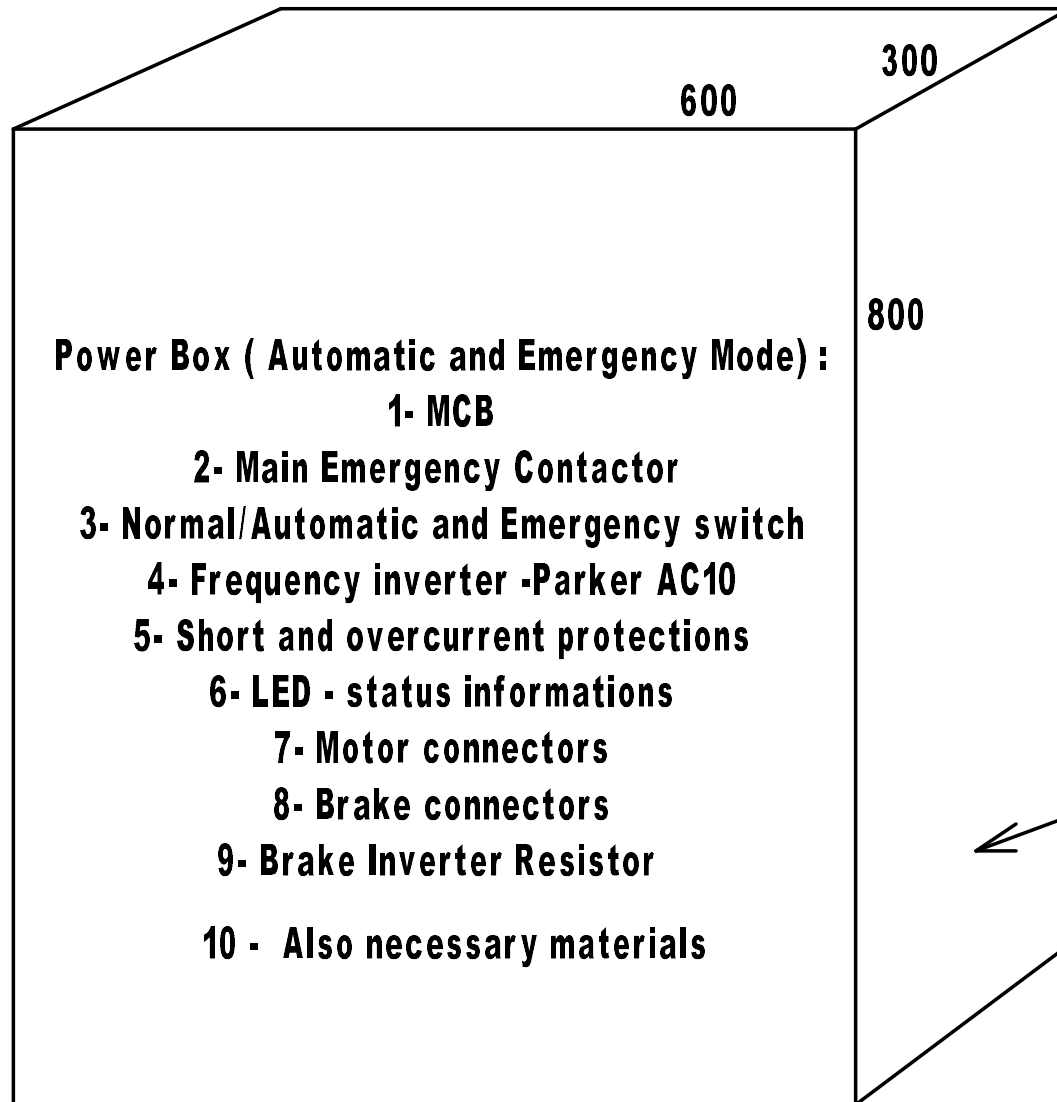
300

600

800

Power Box ( Automatic and Emergency Mode) :
1- MCB
2- Main Emergency Contactor
3- Normal/Automatic and Emergency switch
4- Frequency inverter -Parker AC10
5- Short and overcurrent protections
6- LED - status informations
7- Motor connectors
8- Brake connectors
9- Brake Inverter Resistor
10 - Also necessary materials